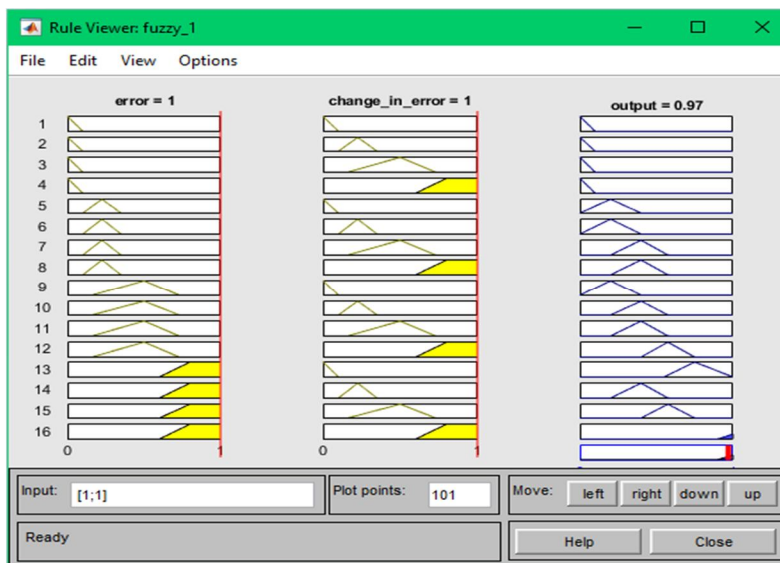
Rule Viewer: fuzzy_1

File Edit View Options

error = 1

change_in_error = 1

output = 0.97

1
2
3
4
5
6
7
8
9
10
11
12
13
14
15
16

0 1

0 1

Input: [1;1]

Plot points: 101

Move: left right down up

Ready

Help

Close